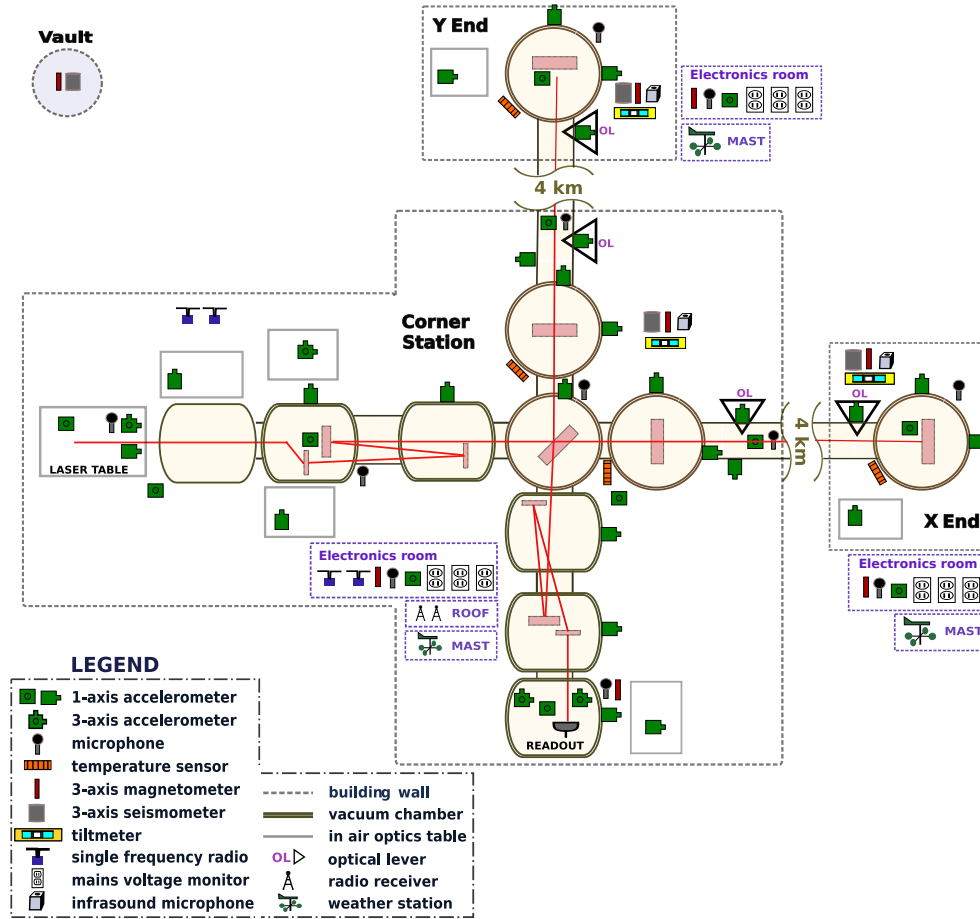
Vault

Y End

Electronics room

OL

MAST

4 km

OL

Corner Station

LASER TABLE

OL

OL

4 km

X End

Electronics room

Electronics room

ROOF

MAST

MAST

READOUT

LEGEND

1-axis accelerometer
3-axis accelerometer
microphone
temperature sensor
3-axis magnetometer
3-axis seismometer
tiltmeter
single frequency radio
mains voltage monitor
infrasound microphone

building wall
vacuum chamber
in air optics table
OL optical lever
radio receiver
weather station